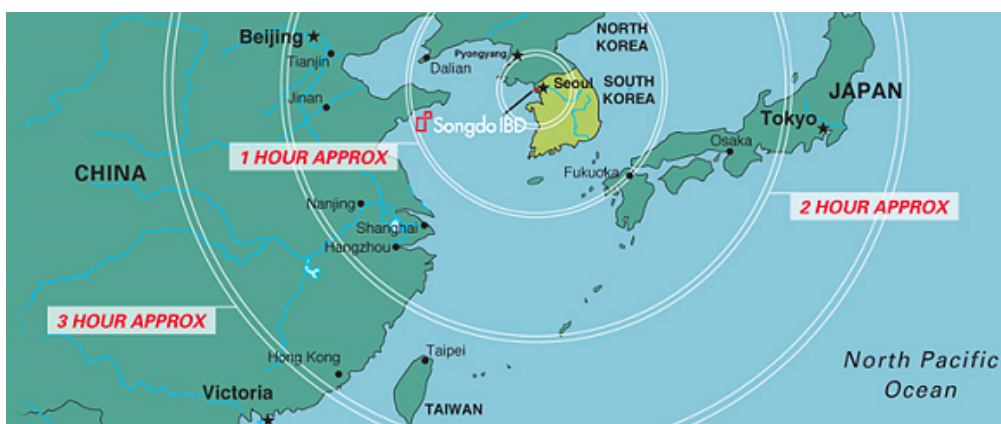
Beijing
Tianjin
Jinan
Pyongyang
Dalian
NORTH KOREA
Seoul
SOUTH KOREA
Songdo IBD
JAPAN
Tokyo
Osaka
Fukuoka
1 HOUR APPROX
CHINA
2 HOUR APPROX
Nanjing
Shanghai
Hangzhou
3 HOUR APPROX
Taipei
Hong Kong
Victoria
TAIWAN
North Pacific Ocean